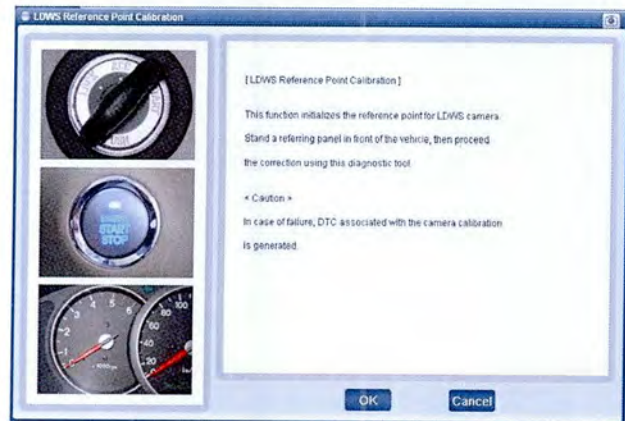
LDWS Reference Point Calibration

[LDWS Reference Point Calibration]

This function initializes the reference point for LDWS camera. Stand a referring panel in front of the vehicle, then proceed the correction using this diagnostic tool.

< Caution >
In case of failure, DTC associated with the camera calibration is generated.

ENGINE
START
STOP

OK
Cancel